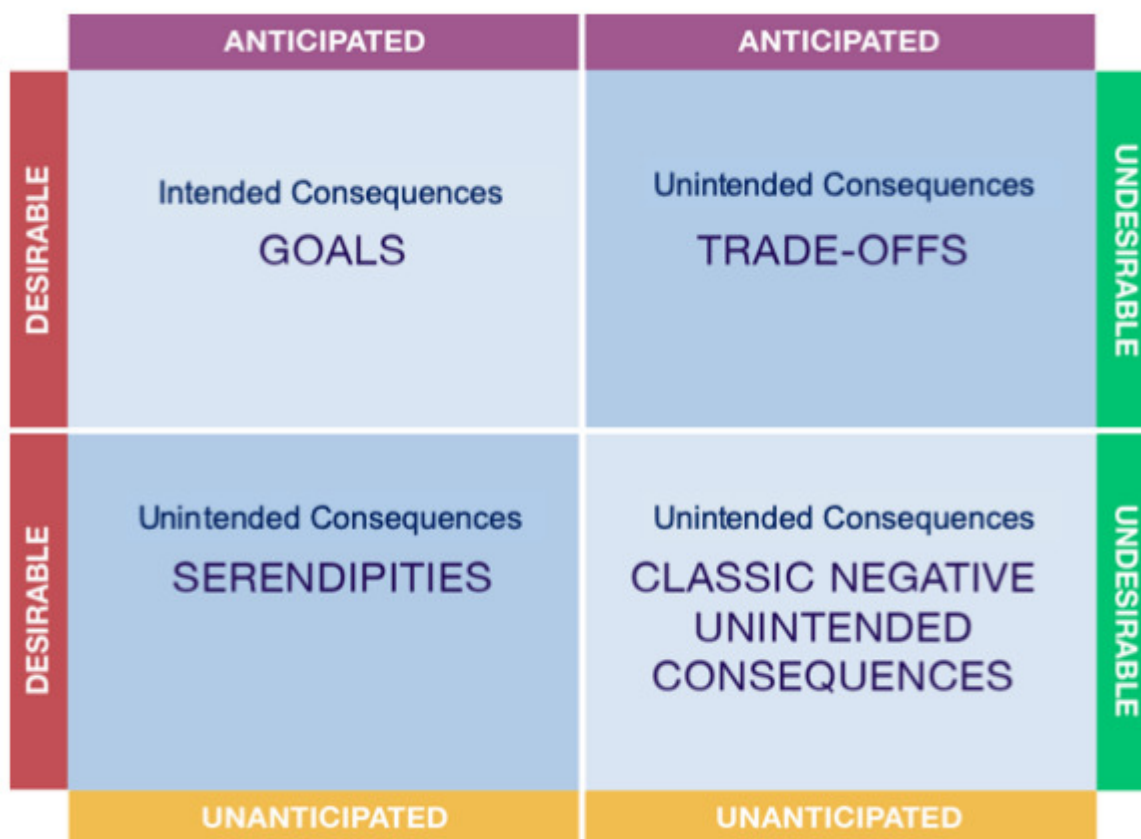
| | ANTICIPATED | ANTICIPATED | |
|---|---|---|---|
| DESIRABLE | Intended Consequences GOALS | Unintended Consequences TRADE-OFFS | UNDESIRABLE |
| DESIRABLE | Unintended Consequences SERENDIPITIES | Unintended Consequences CLASSIC NEGATIVE UNINTENDED CONSEQUENCES | UNDESIRABLE |
| | UNANTICIPATED | UNANTICIPATED | |